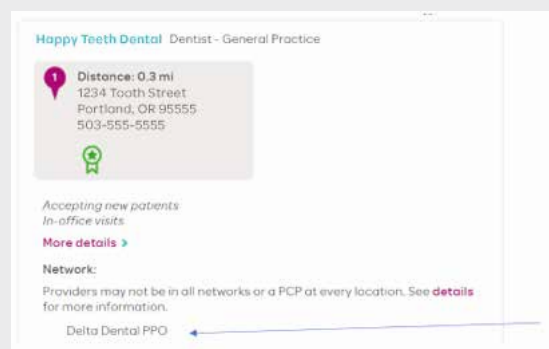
Happy Teeth Dental Dentist - General Practice

1

Distance: 0.3 mi
1234 Tooth Street
Portland, OR 95555
503-555-5555

Accepting new patients
In-office visits

More details >

Network:

Providers may not be in all networks or a PCP at every location. See details for more information.

Delta Dental PPO